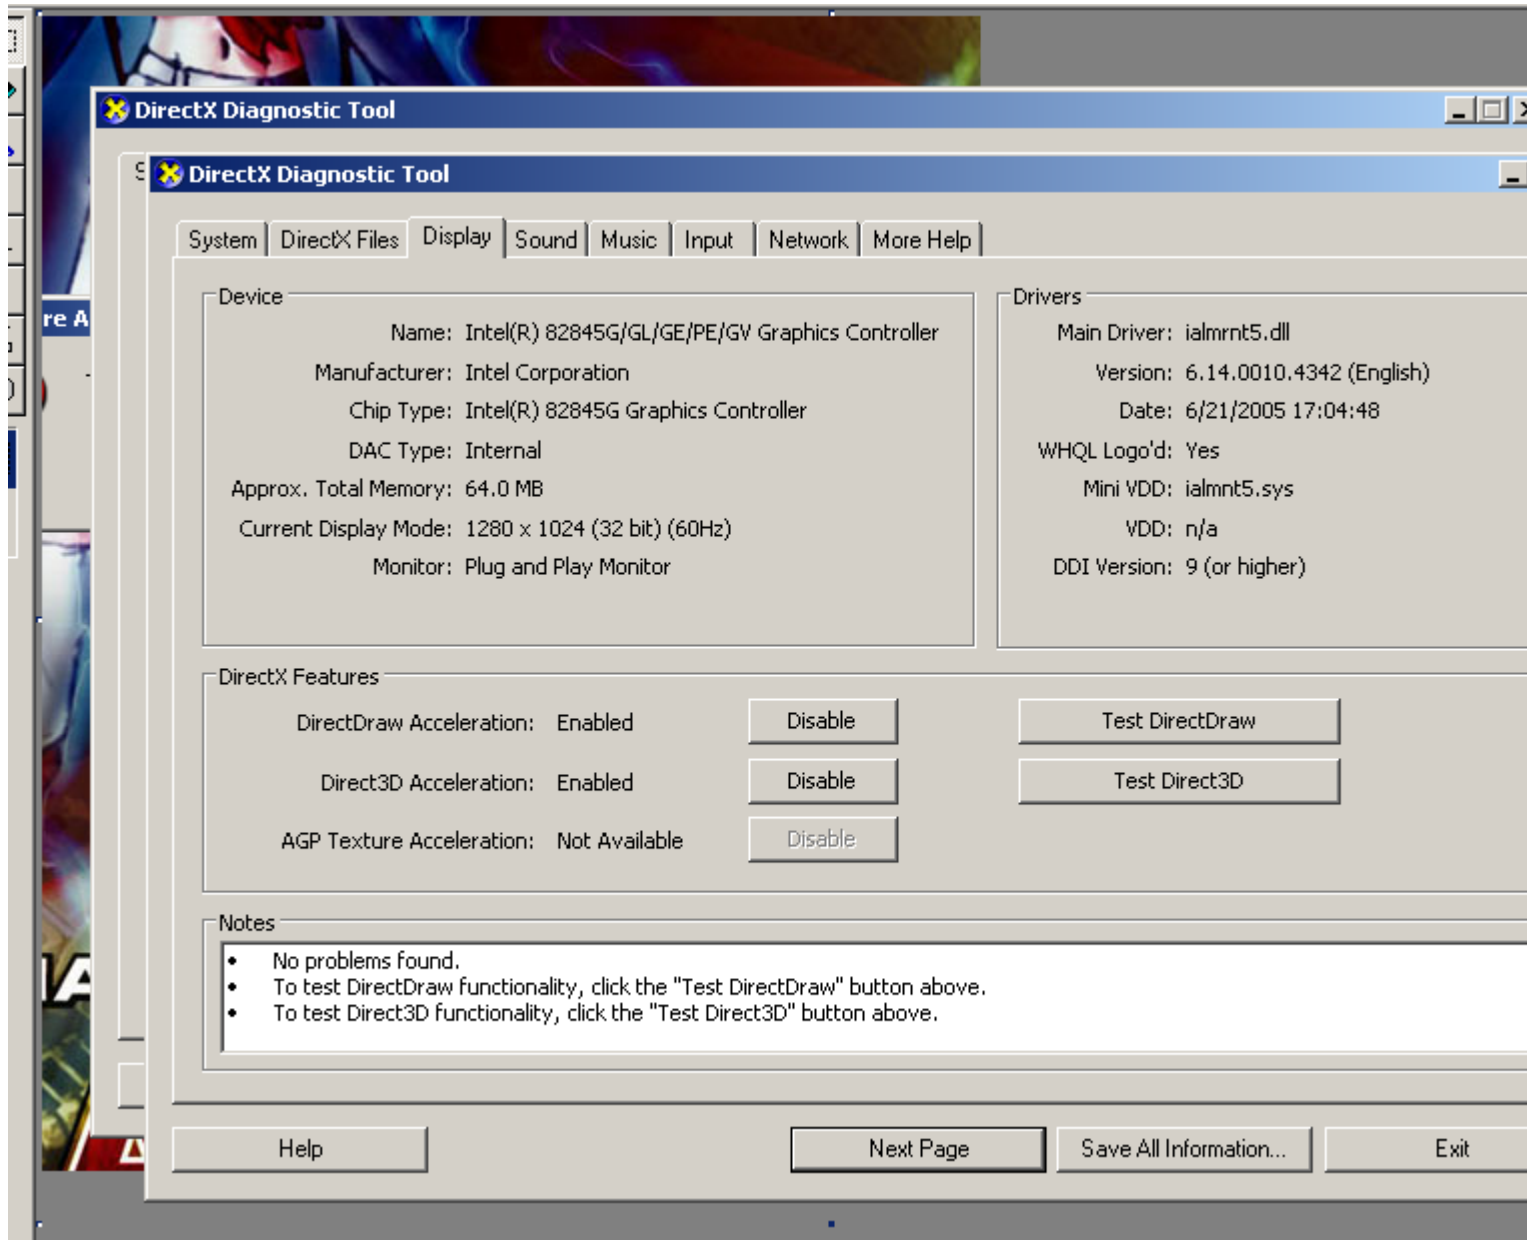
DirectX Diagnostic Tool

DirectX Diagnostic Tool

System | DirectX Files | Display | Sound | Music | Input | Network | More Help

Device
Name: Intel(R) 82845G/GL/GE/PE/GV Graphics Controller
Manufacturer: Intel Corporation
Chip Type: Intel(R) 82845G Graphics Controller
DAC Type: Internal
Approx. Total Memory: 64.0 MB
Current Display Mode: 1280 x 1024 (32 bit) (60Hz)
Monitor: Plug and Play Monitor

Drivers
Main Driver: ialmrnt5.dll
Version: 6.14.0010.4342 (English)
Date: 6/21/2005 17:04:48
WHQL Logo'd: Yes
Mini VDD: ialmnt5.sys
VDD: n/a
DDI Version: 9 (or higher)

DirectX Features
DirectDraw Acceleration: Enabled
Disable
Test DirectDraw
Direct3D Acceleration: Enabled
Disable
Test Direct3D
AGP Texture Acceleration: Not Available
Disable

Notes
• No problems found.
• To test DirectDraw functionality, click the "Test DirectDraw" button above.
• To test Direct3D functionality, click the "Test Direct3D" button above.

Help
Next Page
Save All Information...
Exit